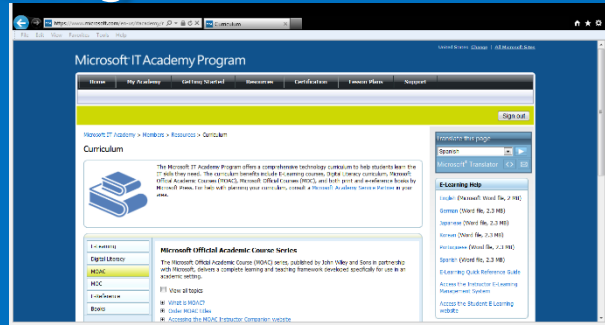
https://www.microsoft.com/en-us/itacademy/c
Curriculum

File Edit View Favorites Tools Help

Microsoft IT Academy Program

Home | My Academy | Getting Started | Resources | Certification | Lesson Plans | Support

Sign out

Microsoft IT Academy > Members > Resources > Curriculum

Curriculum

The Microsoft IT Academy Program offers a comprehensive technology curriculum to help students learn the IT skills they need. The curriculum benefits include E-Learning courses, Digital Literacy curriculum, Microsoft Official Academic Courses (MOAC), Microsoft Official Courses (MOC), and both print and e-reference books by Microsoft Press. For help with planning your curriculum, consult a Microsoft Academic Service Partner in your area.

Translate this page
Spanish
Microsoft® Translator

E-Learning Help
English (Word file, 2 MB)
German (Word file, 2.3 MB)
Japanese (Word file, 2.3 MB)
Korean (Word file, 2.3 MB)
Portuguese (Word file, 2.3 MB)
Spanish (Word file, 2.3 MB)
E-Learning Quick Reference Guide
Access the Instructor E-Learning Management System
Access the Student E-Learning website

E-Learning
Digital Literacy
MOAC
MOC
E-Reference
Books

Microsoft Official Academic Course Series

The Microsoft Official Academic Course (MOAC) series, published by John Wiley and Sons in partnership with Microsoft, delivers a complete learning and teaching framework developed specifically for use in an academic setting.

View all topics
What is MOAC?
Order MOAC titles
Access the MOAC Instructor Companion Website